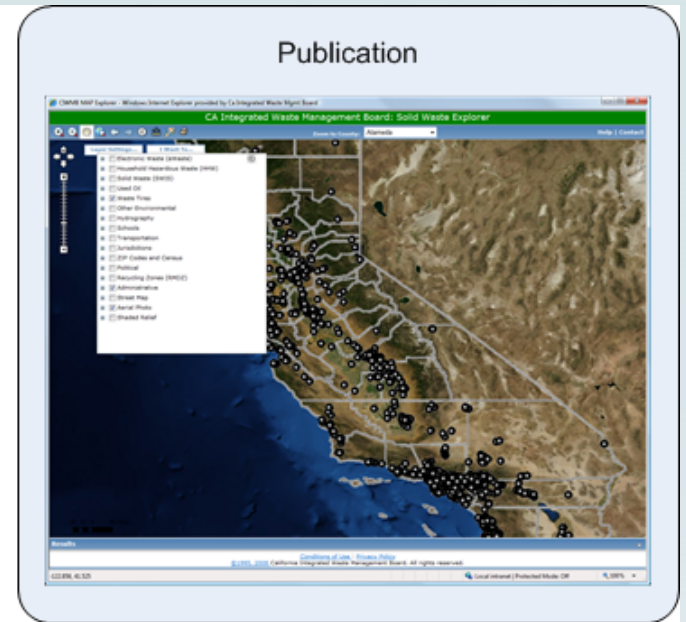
Publication

CIWMB MAP Explorer - Windows Internet Explorer provided by Ca Integrated Waste Mgmt Board

CA Integrated Waste Management Board: Solid Waste Explorer

Zoom to County: Alameda

Help | Contact

Layer Settings... I Want To...

Electronic Waste (eWaste)
Household Hazardous Waste (HHW)
Solid Waste (SWIS)
Used Oil
Waste Tires
Other Environmental
Hydrography
Schools
Transportation
Jurisdictions
ZIP Codes and Census
Political
Recycling Zones (RMDZ)
Administrative
Street Map
Aerial Photo
Shaded Relief

Results

Conditions of Use | Privacy Policy
©1995, 2008 California Integrated Waste Management Board. All rights reserved.

Local intranet | Protected Mode: Off

100%